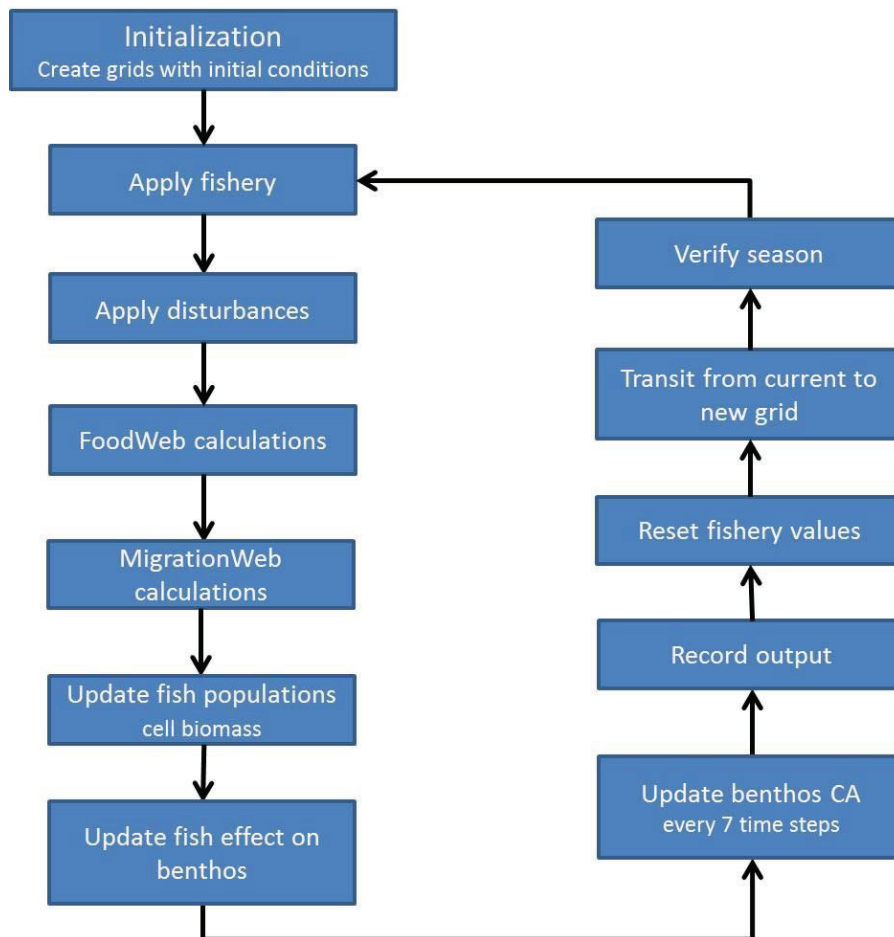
Initialization
Create grids with initial conditions

Apply fishery

Apply disturbances

FoodWeb calculations

MigrationWeb calculations

Update fish populations
cell biomass

Update fish effect on benthos

Update benthos CA
every 7 time steps

Record output

Reset fishery values

Transit from current to new grid

Verify season